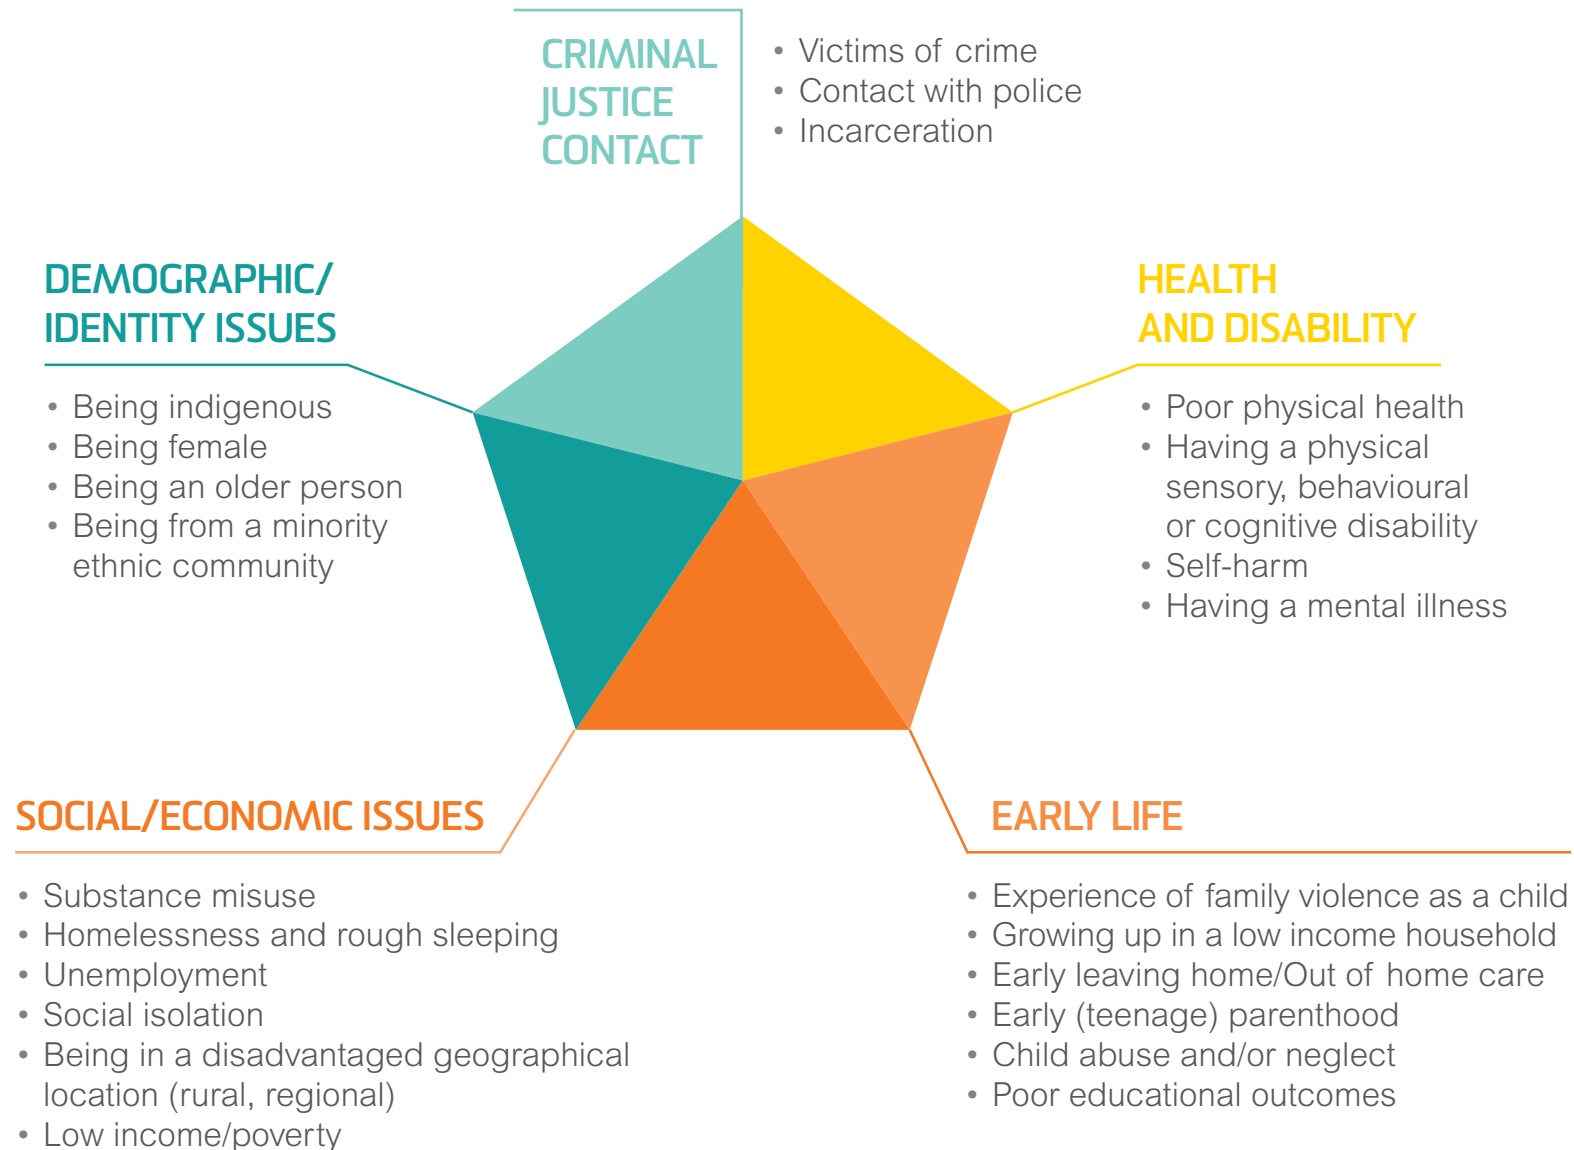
CRIMINAL JUSTICE CONTACT

• Victims of crime
• Contact with police
• Incarceration

DEMOGRAPHIC/ IDENTITY ISSUES

• Being indigenous
• Being female
• Being an older person
• Being from a minority ethnic community

HEALTH AND DISABILITY

• Poor physical health
• Having a physical sensory, behavioural or cognitive disability
• Self-harm
• Having a mental illness

SOCIAL/ECONOMIC ISSUES

• Substance misuse
• Homelessness and rough sleeping
• Unemployment
• Social isolation
• Being in a disadvantaged geographical location (rural, regional)
• Low income/poverty

EARLY LIFE

• Experience of family violence as a child
• Growing up in a low income household
• Early leaving home/Out of home care
• Early (teenage) parenthood
• Child abuse and/or neglect
• Poor educational outcomes